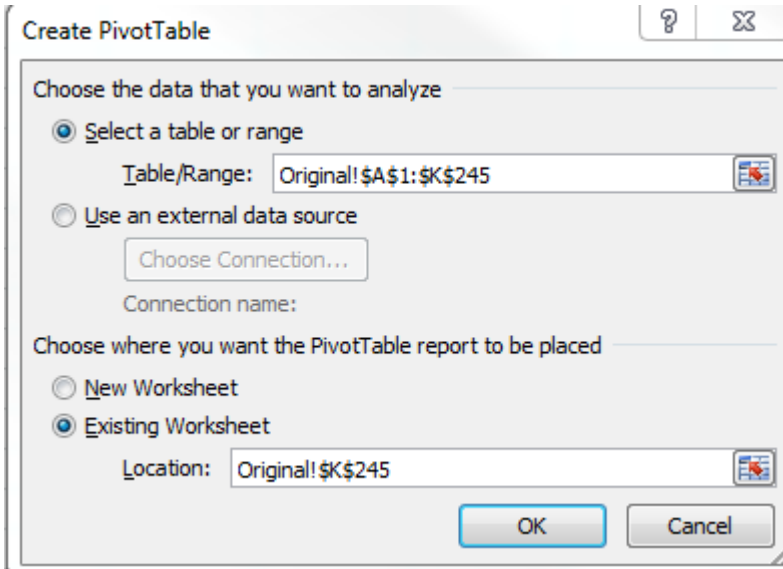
Create PivotTable

?

Choose the data that you want to analyze

Select a table or range

Table/Range: Original!$A$1:$K$245

Use an external data source

Choose Connection...

Connection name:

Choose where you want the PivotTable report to be placed

New Worksheet

Existing Worksheet

Location: Original!$K$245

OK

Cancel